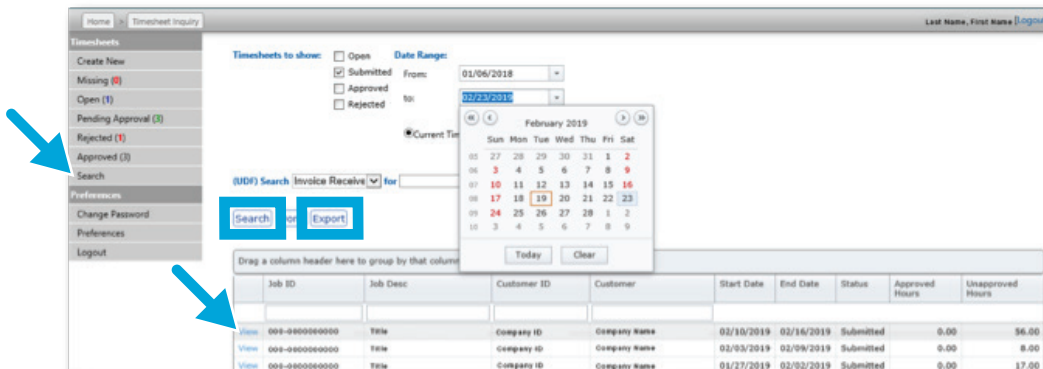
Home > Timesheet Inquiry

Last Name, First Name Logou

Timesheets
Create New
Missing (0)
Open (1)
Pending Approval (3)
Rejected (1)
Approved (3)
Search
Preferences
Change Password
Preferences
Logout

Timesheets to show:
Open
Submitted
Approved
Rejected

Date Range:
From: 01/06/2018
to: 02/23/2019

Current Tim

February 2019

| | Sun | Mon | Tue | Wed | Thu | Fri | Sat |
|---|---|---|---|---|---|---|---|
| 05 | 27 | 28 | 29 | 30 | 31 | 1 | 2 |
| 06 | 3 | 4 | 5 | 6 | 7 | 8 | 9 |
| 07 | 10 | 11 | 12 | 13 | 14 | 15 | 16 |
| 08 | 17 | 18 | 19 | 20 | 21 | 22 | 23 |
| 09 | 24 | 25 | 26 | 27 | 28 | 1 | 2 |
| 10 | 3 | 4 | 5 | 6 | 7 | 8 | 9 |

Today Clear

(UDF) Search Invoice Receive for

Search Export

Drag a column header here to group by that column

| | Job ID | Job Desc | Customer ID | Customer | Start Date | End Date | Status | Approved Hours | Unapproved Hours |
|---|---|---|---|---|---|---|---|---|---|
| View | 000-0000000000 | Title | Company ID | Company Name | 02/10/2019 | 02/16/2019 | Submitted | 0.00 | 56.00 |
| View | 000-0000000000 | Title | Company ID | Company Name | 02/03/2019 | 02/09/2019 | Submitted | 0.00 | 8.00 |
| View | 000-0000000000 | Title | Company ID | Company Name | 01/27/2019 | 02/02/2019 | Submitted | 0.00 | 17.00 |